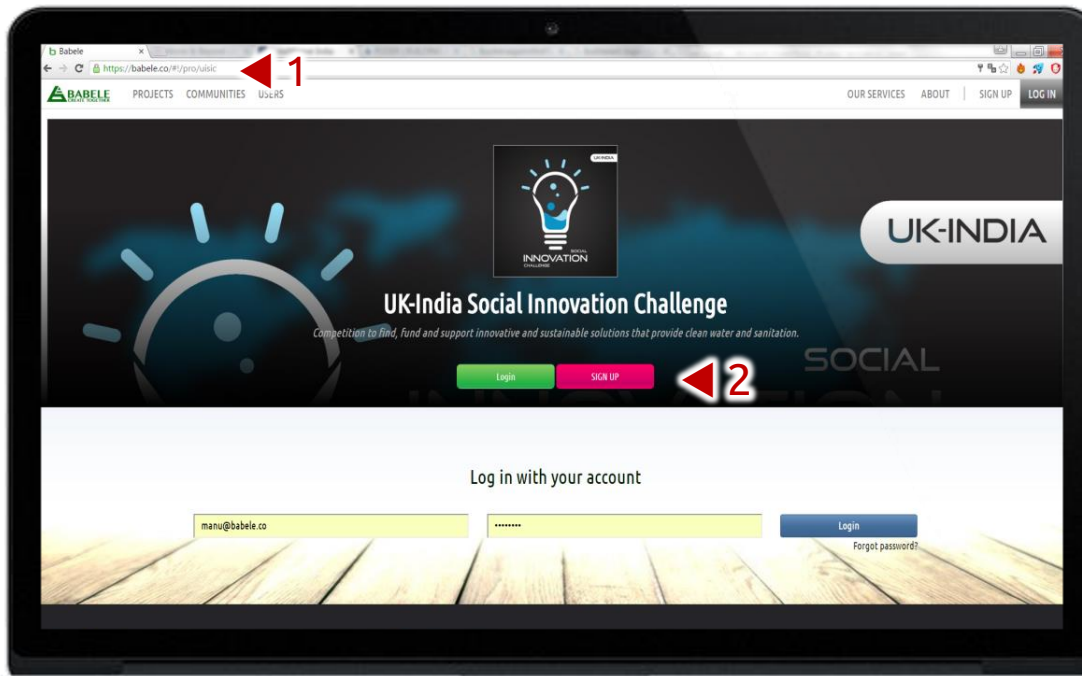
Babele

https://babele.co/#!/pro/uisic

1

BABELE
CREATE TOGETHER

PROJECTS COMMUNITIES USERS

OUR SERVICES ABOUT SIGN UP LOG IN

UK-INDIA
SOCIAL
INNOVATION
CHALLENGE

UK-INDIA

UK-India Social Innovation Challenge

Competition to find, fund and support innovative and sustainable solutions that provide clean water and sanitation.

SOCIAL

Login SIGN UP

2

Log in with your account

manu@babele.co

••••••••

Login

Forgot password?